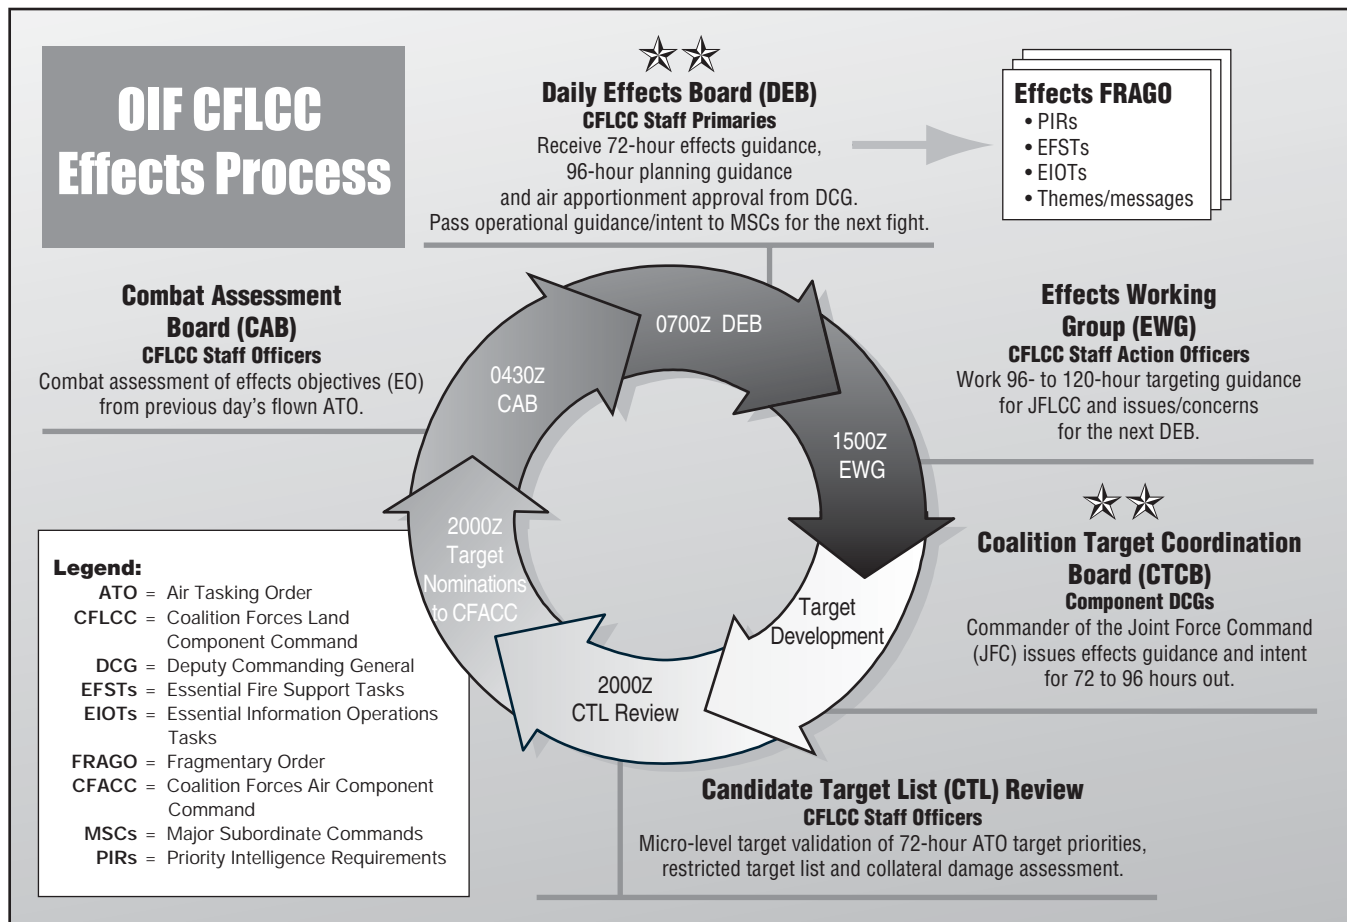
OIF CFLCC Effects Process

☆☆
Daily Effects Board (DEB)
CFLCC Staff Primaries
Receive 72-hour effects guidance, 96-hour planning guidance and air apportionment approval from DCG. Pass operational guidance/intent to MSCs for the next fight.

Effects FRAGO
• PIRs
• EFSTs
• EIOTs
• Themes/messages

Combat Assessment Board (CAB)
CFLCC Staff Officers
Combat assessment of effects objectives (EO) from previous day's flown ATO.

0700Z DEB

0430Z CAB

1500Z EWG

2000Z Target Nominations to CFACC

Target Development

2000Z CTL Review

Effects Working Group (EWG)
CFLCC Staff Action Officers
Work 96- to 120-hour targeting guidance for JFLCC and issues/concerns for the next DEB.

☆☆
Coalition Target Coordination Board (CTCB)
Component DCGs
Commander of the Joint Force Command (JFC) issues effects guidance and intent for 72 to 96 hours out.

Legend:
ATO = Air Tasking Order
CFLCC = Coalition Forces Land Component Command
DCG = Deputy Commanding General
EFSTs = Essential Fire Support Tasks
EIOTs = Essential Information Operations Tasks
FRAGO = Fragmentary Order
CFACC = Coalition Forces Air Component Command
MSCs = Major Subordinate Commands
PIRs = Priority Intelligence Requirements

Candidate Target List (CTL) Review
CFLCC Staff Officers
Micro-level target validation of 72-hour ATO target priorities, restricted target list and collateral damage assessment.